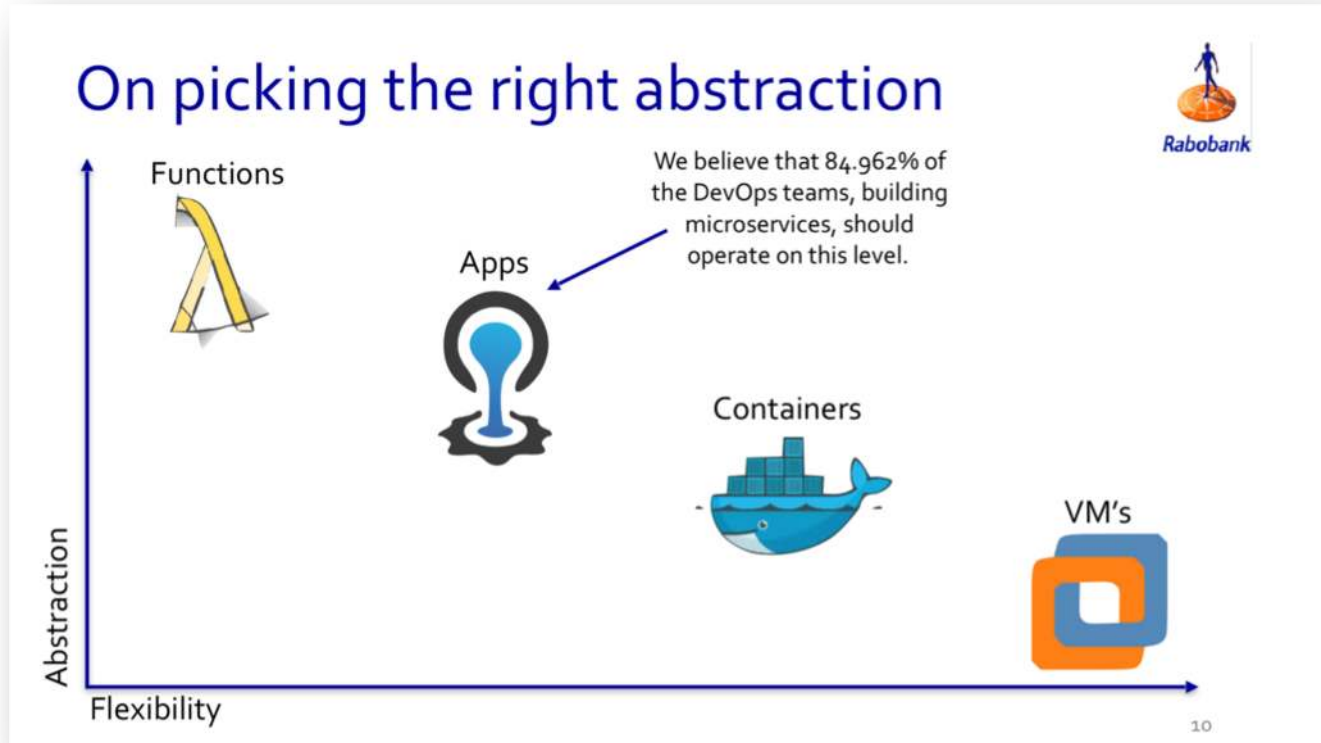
On picking the right abstraction

Rabobank

Functions

We believe that 84.962% of the DevOps teams, building microservices, should operate on this level.

Apps

Containers

VM's

Abstraction

Flexibility

10